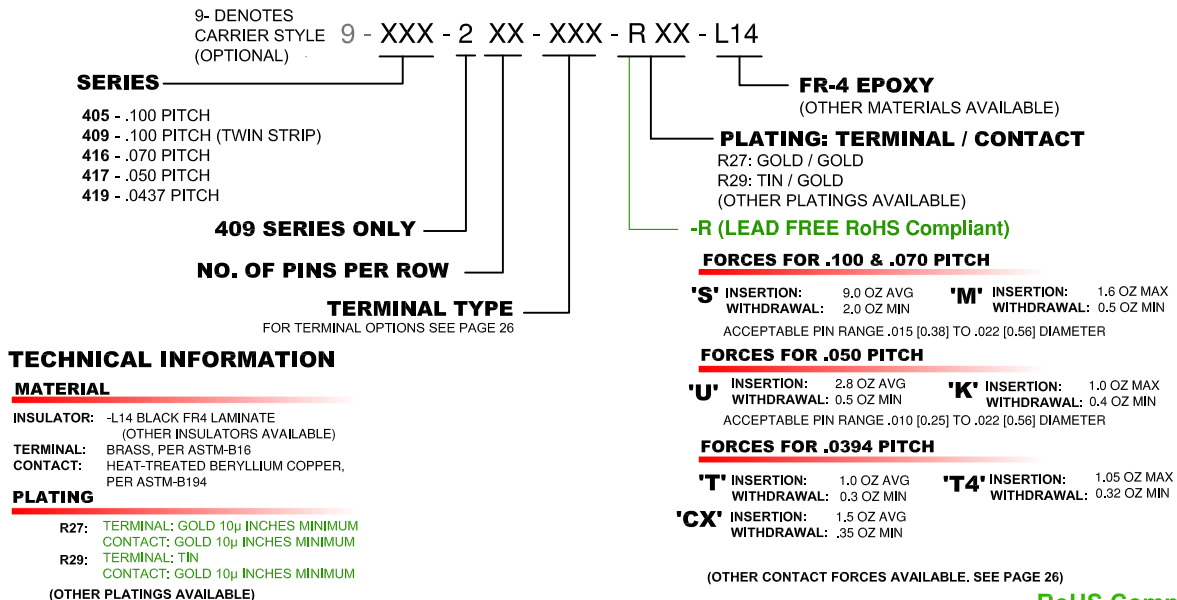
9- DENOTES CARRIER STYLE (OPTIONAL)

9 - XXX - 2 XX - XXX - R XX - L14

SERIES

405 - .100 PITCH
409 - .100 PITCH (TWIN STRIP)
416 - .070 PITCH
417 - .050 PITCH
419 - .0437 PITCH

409 SERIES ONLY

NO. OF PINS PER ROW

TERMINAL TYPE
FOR TERMINAL OPTIONS SEE PAGE 26

FR-4 EPOXY
(OTHER MATERIALS AVAILABLE)

PLATING: TERMINAL / CONTACT
R27: GOLD / GOLD
R29: TIN / GOLD
(OTHER PLATINGS AVAILABLE)

-R (LEAD FREE RoHS Compliant)

FORCES FOR .100 & .070 PITCH

| 'S' | INSERTION: | 9.0 OZ AVG | 'M' | INSERTION: | 1.6 OZ MAX |
|---|---|---|---|---|---|
| | WITHDRAWAL: | 2.0 OZ MIN | | WITHDRAWAL: | 0.5 OZ MIN |

ACCEPTABLE PIN RANGE .015 [0.38] TO .022 [0.56] DIAMETER

FORCES FOR .050 PITCH

| 'U' | INSERTION: | 2.8 OZ AVG | 'K' | INSERTION: | 1.0 OZ MAX |
|---|---|---|---|---|---|
| | WITHDRAWAL: | 0.5 OZ MIN | | WITHDRAWAL: | 0.4 OZ MIN |

ACCEPTABLE PIN RANGE .010 [0.25] TO .022 [0.56] DIAMETER

FORCES FOR .0394 PITCH

| 'T' | INSERTION: | 1.0 OZ AVG | 'T4' | INSERTION: | 1.05 OZ MAX |
|---|---|---|---|---|---|
| | WITHDRAWAL: | 0.3 OZ MIN | | WITHDRAWAL: | 0.32 OZ MIN |
| 'CX' | INSERTION: | 1.5 OZ AVG | | | |
| | WITHDRAWAL: | .35 OZ MIN | | | |

(OTHER CONTACT FORCES AVAILABLE. SEE PAGE 26)

TECHNICAL INFORMATION

MATERIAL

INSULATOR: -L14 BLACK FR4 LAMINATE
(OTHER INSULATORS AVAILABLE)
TERMINAL: BRASS, PER ASTM-B16
CONTACT: HEAT-TREATED BERYLLIUM COPPER, PER ASTM-B194

PLATING

R27: TERMINAL: GOLD 10µ INCHES MINIMUM
CONTACT: GOLD 10µ INCHES MINIMUM
R29: TERMINAL: TIN
CONTACT: GOLD 10µ INCHES MINIMUM

(OTHER PLATINGS AVAILABLE)

RoHS Comp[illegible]